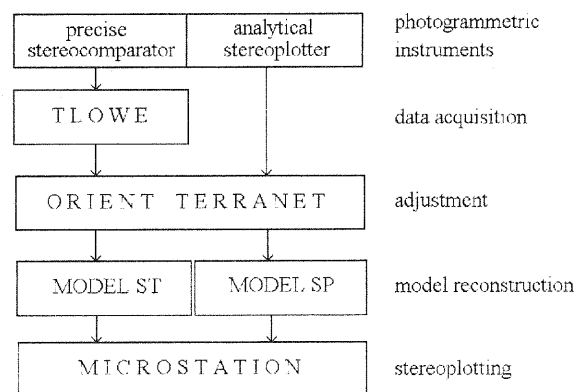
precise stereocomparator

analytical stereoplotter

photogrammetric instruments

TLOWE

data acquisition

ORIENT TERRANET

adjustment

MODEL ST

MODEL SP

model reconstruction

MICROSTATION

stereoplotting